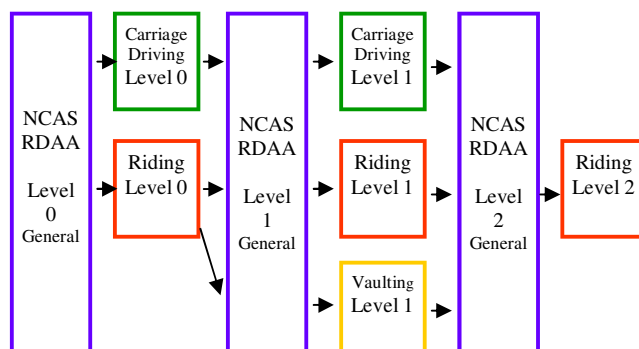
NCAS RDAA

Level 0 General

Carriage Driving Level 0

Riding Level 0

NCAS RDAA

Level 1 General

Carriage Driving Level 1

Riding Level 1

Vaulting Level 1

NCAS RDAA

Level 2 General

Riding Level 2